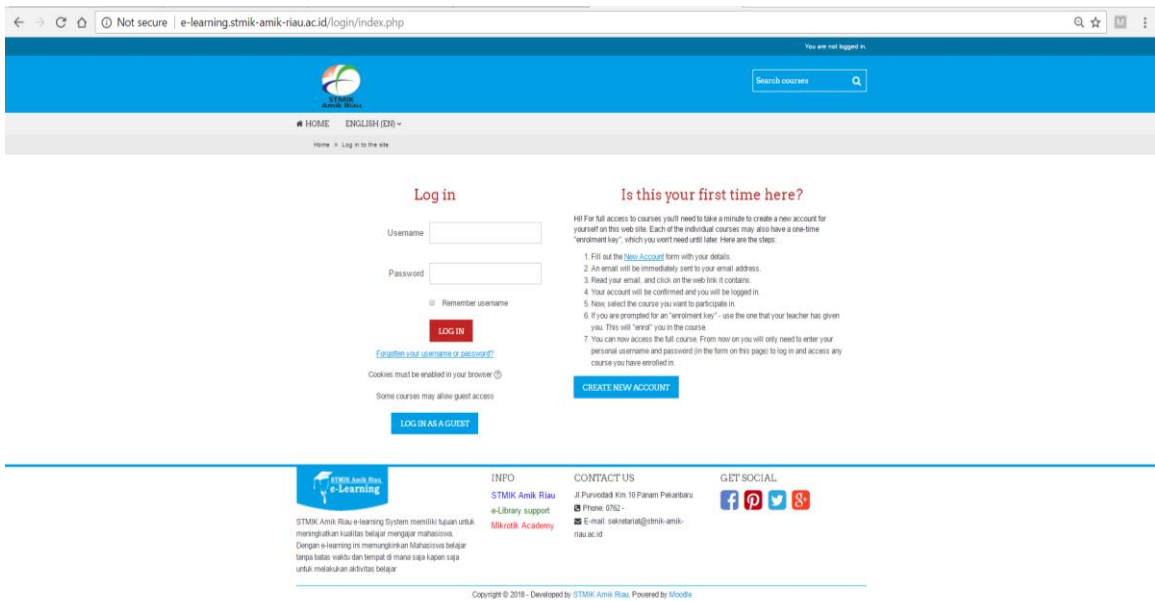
Not secure | e-learning.stmik-amik-riau.ac.id/login/index.php

You are not logged in.

STMIK Amik Riau

Search courses

HOME ENGLISH (EN)

Home » Log in to the site

Log in

Username

Password

Remember username

LOG IN

Forgotten your username or password?

Cookies must be enabled in your browser

Some courses may allow guest access

LOG IN AS A GUEST

Is this your first time here?

Hi! For full access to courses you'll need to take a minute to create a new account for yourself on this web site. Each of the individual courses may also have a one-time "enrolment key", which you won't need until later. Here are the steps:

1. Fill out the New Account form with your details.
2. An email will be immediately sent to your email address.
3. Read your email, and click on the web link it contains.
4. Your account will be confirmed and you will be logged in.
5. Now, select the course you want to participate in.
6. If you are prompted for an "enrolment key" - use the one that your teacher has given you. This will "enrol" you in the course.
7. You can now access the full course. From now on you will only need to enter your personal username and password (in the form on this page) to log in and access any course you have enrolled in.

CREATE NEW ACCOUNT

STMIK Amik Riau e-Learning

STMIK Amik Riau e-learning System memiliki tujuan untuk meningkatkan kualitas belajar mengajar mahasiswa. Dengan e-learning ini memungkinkan Mahasiswa belajar tanpa batas waktu dan tempat di mana saja kapan saja untuk melakukan aktivitas belajar

INFO

STMIK Amik Riau

e-Library support

Mikrotik Academy

CONTACT US

Jl Purwodadi Km.10 Panam Pekanbaru

Phone: 0762 -

E-mail: sekretariat@stmik-amik-riau.ac.id

GET SOCIAL

Copyright © 2018 - Developed by STMIK Amik Riau. Powered by Moodle